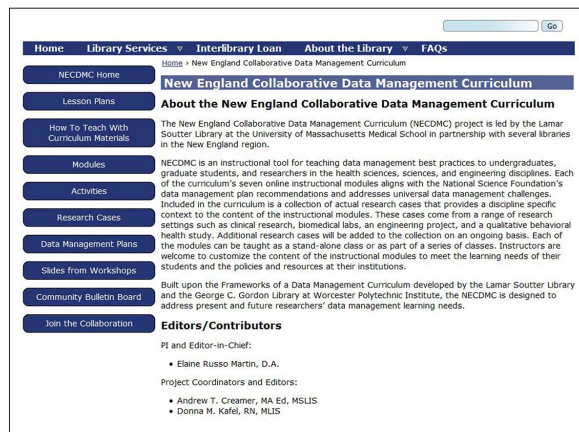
Go

Home Library Services ▽ Interlibrary Loan About the Library ▽ FAQs

NECDMC Home

Lesson Plans

How To Teach With Curriculum Materials

Modules

Activities

Research Cases

Data Management Plans

Slides from Workshops

Community Bulletin Board

Join the Collaboration

Home > New England Collaborative Data Management Curriculum

New England Collaborative Data Management Curriculum

About the New England Collaborative Data Management Curriculum

The New England Collaborative Data Management Curriculum (NECDMC) project is led by the Lamar Soutter Library at the University of Massachusetts Medical School in partnership with several libraries in the New England region.

NECDMC is an instructional tool for teaching data management best practices to undergraduates, graduate students, and researchers in the health sciences, sciences, and engineering disciplines. Each of the curriculum's seven online instructional modules aligns with the National Science Foundation's data management plan recommendations and addresses universal data management challenges. Included in the curriculum is a collection of actual research cases that provides a discipline specific context to the content of the instructional modules. These cases come from a range of research settings such as clinical research, biomedical labs, an engineering project, and a qualitative behavioral health study. Additional research cases will be added to the collection on an ongoing basis. Each of the modules can be taught as a stand-alone class or as part of a series of classes. Instructors are welcome to customize the content of the instructional modules to meet the learning needs of their students and the policies and resources at their institutions.

Built upon the Frameworks of a Data Management Curriculum developed by the Lamar Soutter Library and the George C. Gordon Library at Worcester Polytechnic Institute, the NECDMC is designed to address present and future researchers' data management learning needs.

Editors/Contributors

PI and Editor-in-Chief:

• Elaine Russo Martin, D.A.

Project Coordinators and Editors:

• Andrew T. Creamer, MA Ed, MSLIS
• Donna M. Kafel, RN, MLIS